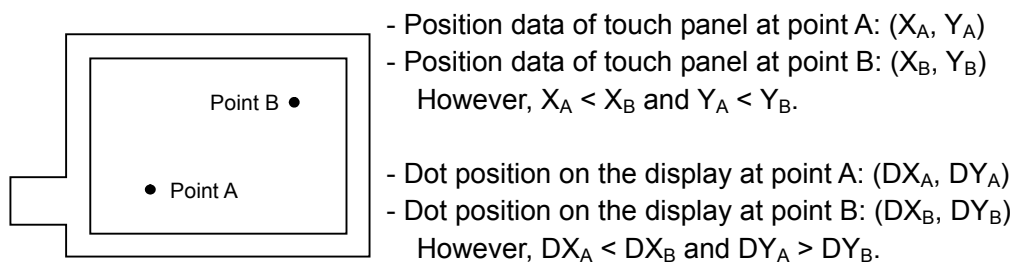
Point B

Point A

- Position data of touch panel at point A: $(X_A, Y_A)$
- Position data of touch panel at point B: $(X_B, Y_B)$
However, $X_A < X_B$ and $Y_A < Y_B$.

- Dot position on the display at point A: $(DX_A, DY_A)$
- Dot position on the display at point B: $(DX_B, DY_B)$
However, $DX_A < DX_B$ and $DY_A > DY_B$.